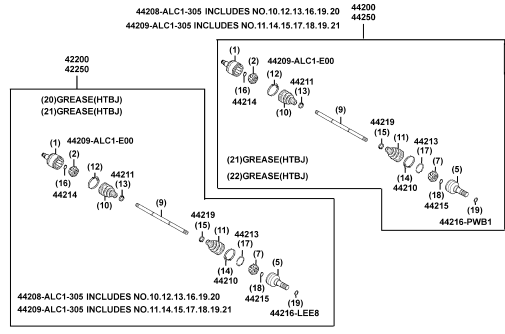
44208-ALC1-305 INCLUDES NO.10.12.13.16.19.20
44209-ALC1-305 INCLUDES NO.11.14.15.17.18.19.21

44200
44250

(1)
(2)
44209-ALC1-E00
(12)
44211
(16)
(13)
44214
(10)
(9)
44219
(15)
(11)
44213
(17)
(21)GREASE(HTBJ)
(22)GREASE(HTBJ)
(7)
(5)
(14)
44210
(18)
44215
(19)
44216-PWB1

42200
42250

(20)GREASE(HTBJ)
(21)GREASE(HTBJ)
44209-ALC1-E00
(1)
(2)
(12)
44211
(16)
(13)
44214
(10)
(9)
44219
(15)
(11)
44213
(17)
(7)
(14)
44210
(5)
(18)
44215
(19)
44216-LEE8

44208-ALC1-305 INCLUDES NO.10.12.13.16.19.20
44209-ALC1-305 INCLUDES NO.11.14.15.17.18.19.21